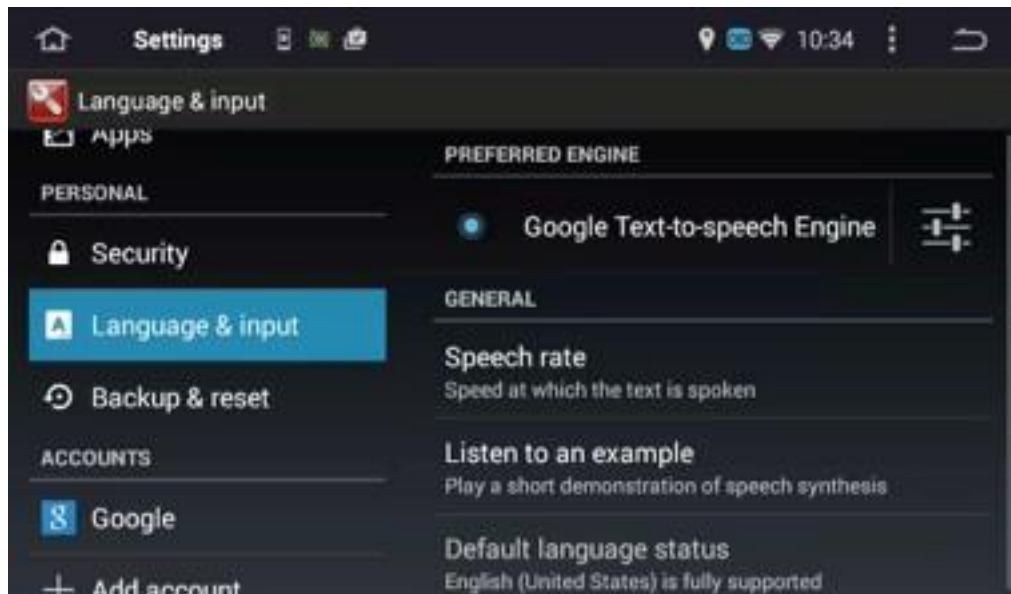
Settings

10:34

Language & input

Apps

PERSONAL

Security

Language & input

Backup & reset

ACCOUNTS

Google

Add account

PREFERRED ENGINE

Google Text-to-speech Engine

GENERAL

Speech rate
Speed at which the text is spoken

Listen to an example
Play a short demonstration of speech synthesis

Default language status
English (United States) is fully supported